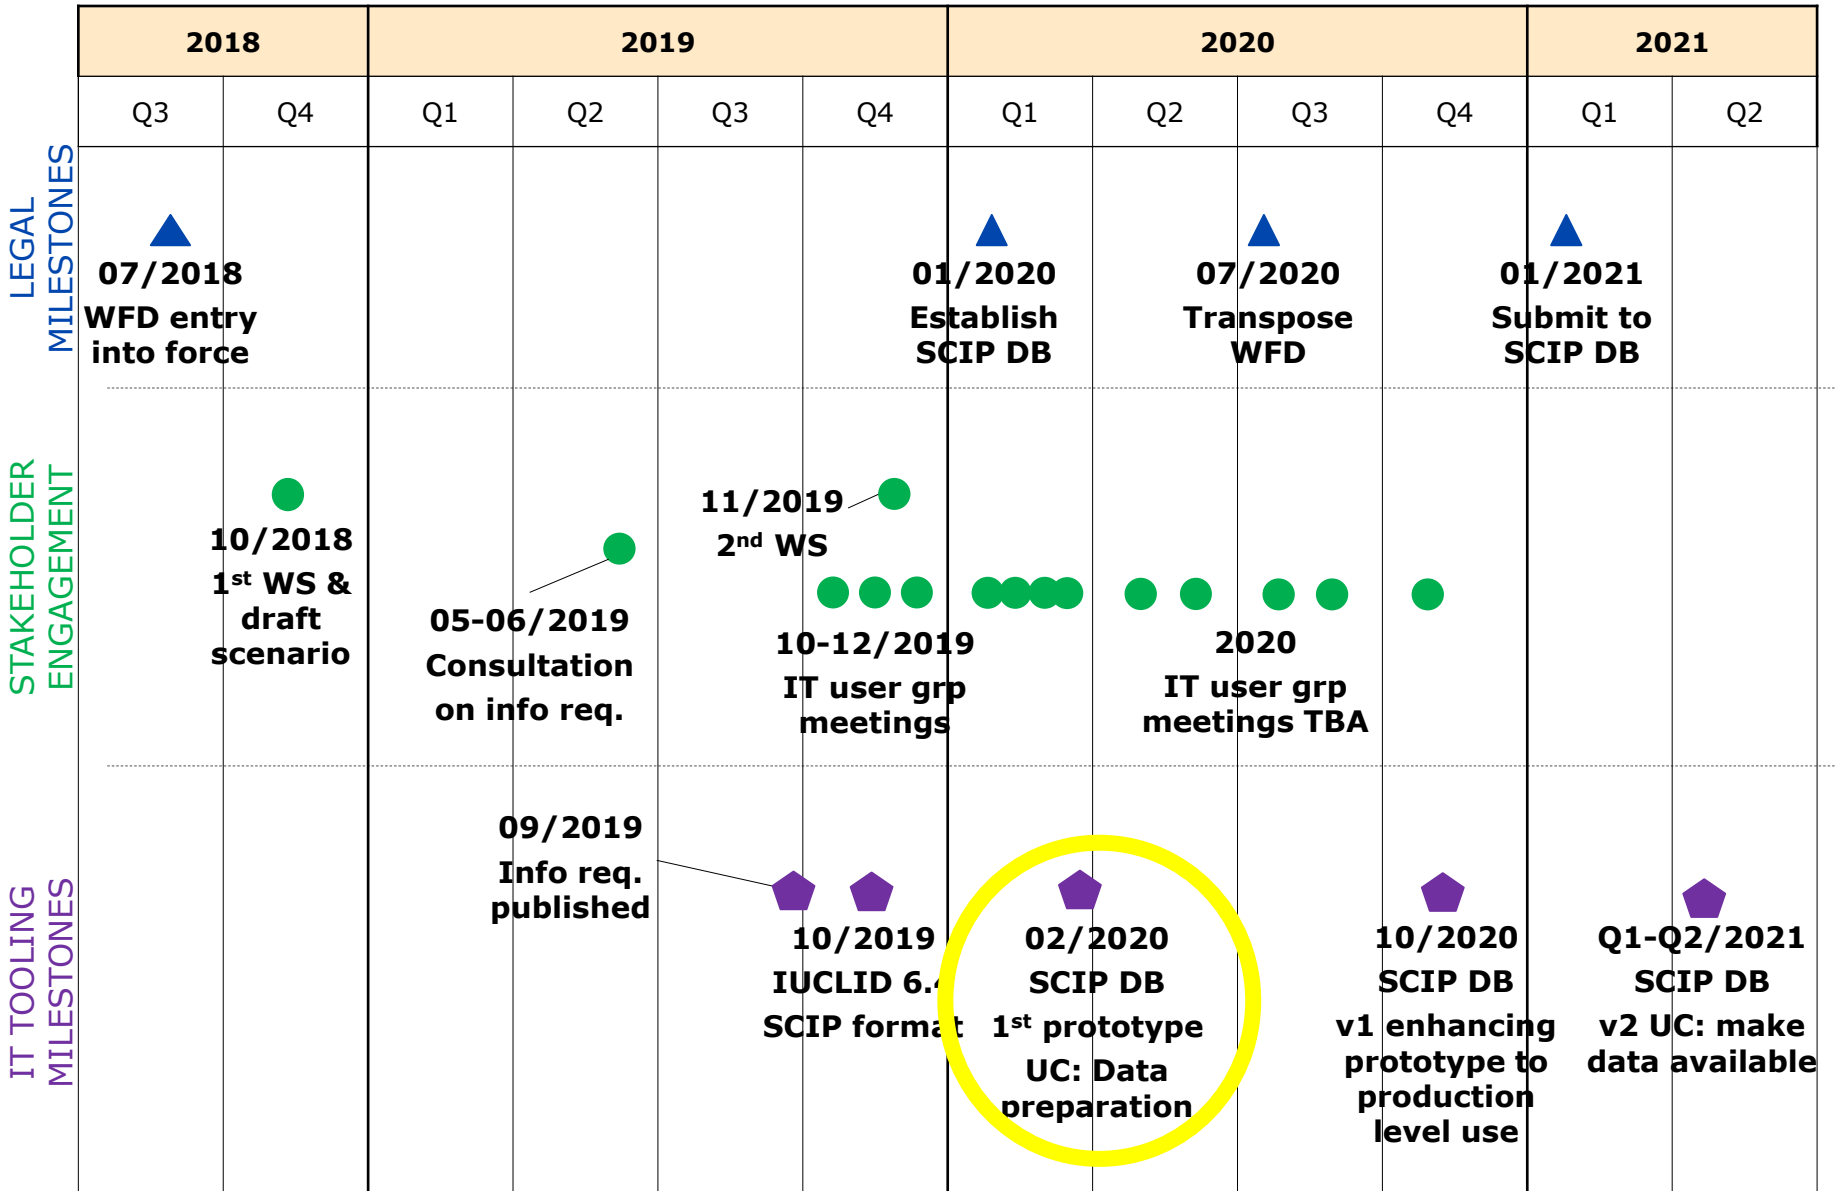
| 2018 | | 2019 | | | | 2020 | | | | 2021 | |
|---|---|---|---|---|---|---|---|---|---|---|---|
| Q3 | Q4 | Q1 | Q2 | Q3 | Q4 | Q1 | Q2 | Q3 | Q4 | Q1 | Q2 |

LEGAL MILESTONES

07/2018
WFD entry into force

01/2020
Establish SCIP DB

07/2020
Transpose WFD

01/2021
Submit to SCIP DB

STAKEHOLDER ENGAGEMENT

10/2018
$1^{st}$ WS & draft scenario

05-06/2019
Consultation on info req.

11/2019
$2^{nd}$ WS

10-12/2019
IT user grp meetings

2020
IT user grp meetings TBA

IT TOOLING MILESTONES

09/2019
Info req. published

10/2019
IUCLID 6.4 SCIP format

02/2020
SCIP DB
$1^{st}$ prototype
UC: Data preparation

10/2020
SCIP DB
v1 enhancing prototype to production level use

Q1-Q2/2021
SCIP DB
v2 UC: make data available